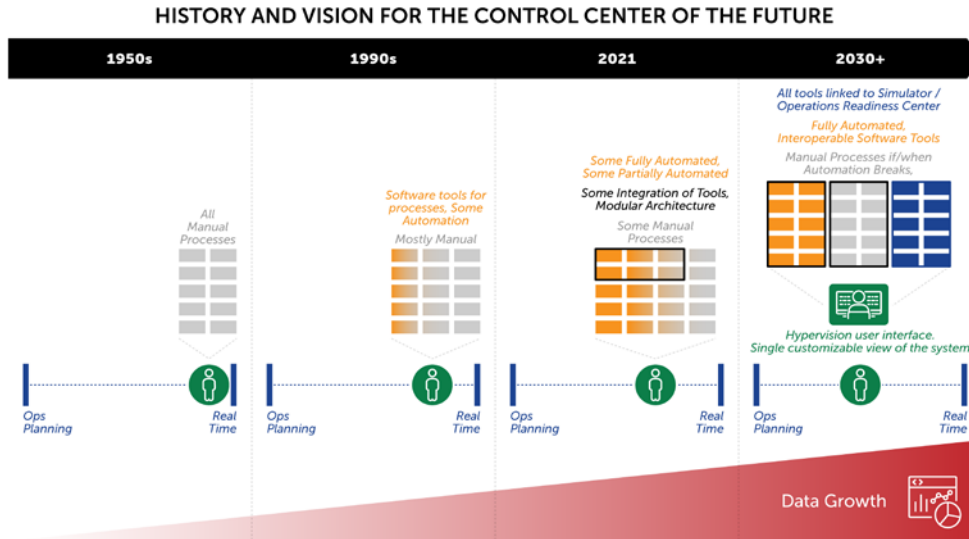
HISTORY AND VISION FOR THE CONTROL CENTER OF THE FUTURE

| 1950s | 1990s | 2021 | 2030+ |
|---|---|---|---|

All Manual Processes

Ops Planning

Real Time

Software tools for processes, Some Automation

Mostly Manual

Ops Planning

Real Time

Some Fully Automated, Some Partially Automated

Some Integration of Tools, Modular Architecture

Some Manual Processes

Ops Planning

Real Time

All tools linked to Simulator / Operations Readiness Center

Fully Automated, Interoperable Software Tools

Manual Processes if/when Automation Breaks,

Hypervision user interface. Single customizable view of the system

Ops Planning

Real Time

Data Growth